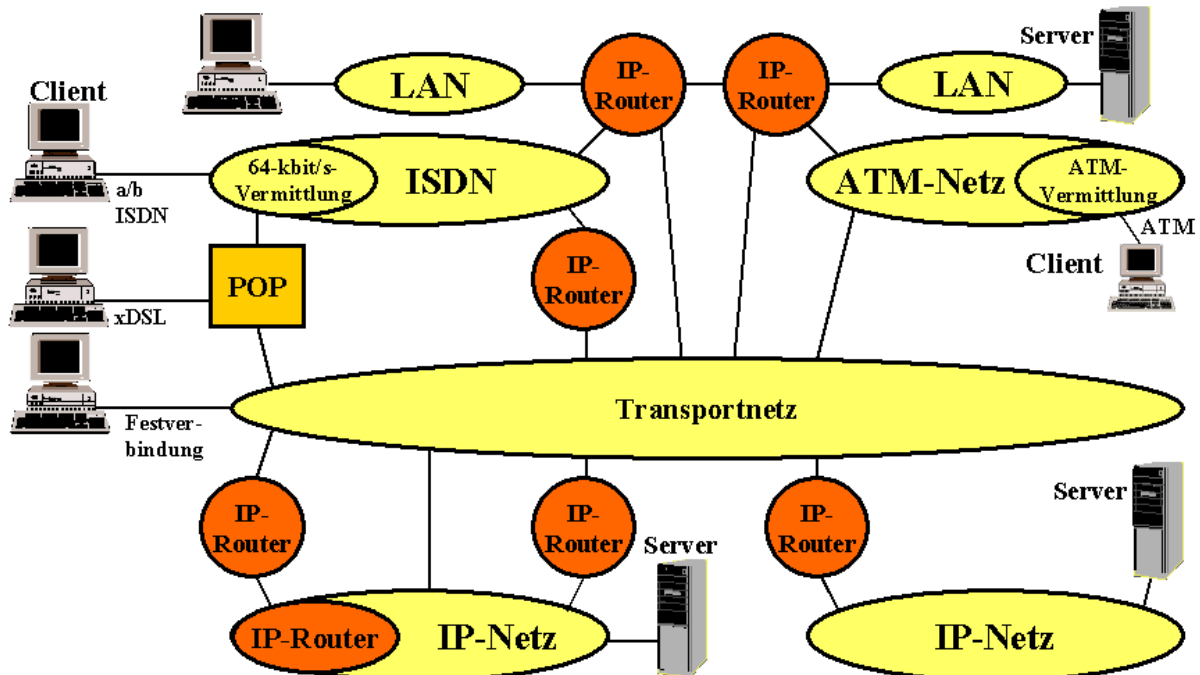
Server

LAN

IP-Router

IP-Router

LAN

Client

64-kbit/s-Vermittlung

ISDN

ATM-Netz

ATM-Vermittlung

a/b ISDN

ATM

IP-Router

Client

POP

xDSL

Transportnetz

Festverbindung

Server

IP-Router

IP-Router

Server

IP-Router

IP-Router

IP-Netz

IP-Netz